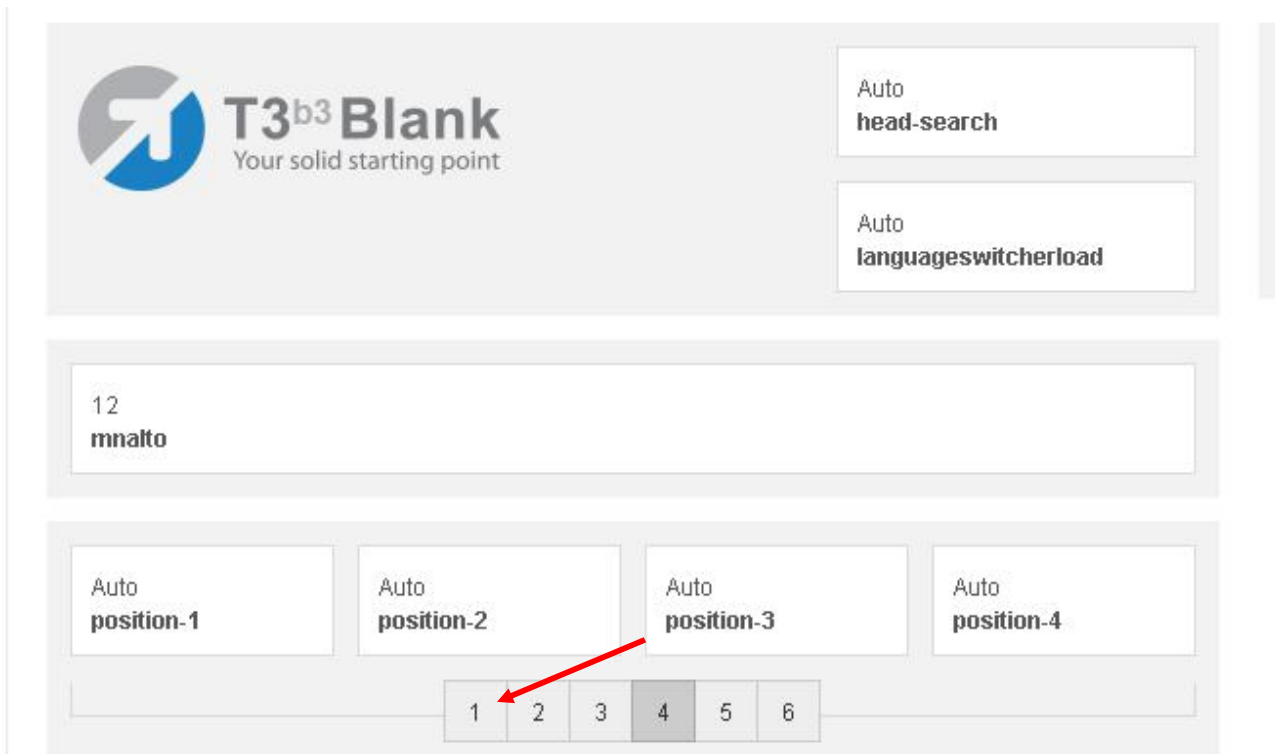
T3$^{b3}$ Blank
Your solid starting point

Auto
**head-search**

Auto
**languageswitcherload**

12
**mnalto**

Auto
**position-1**

Auto
**position-2**

Auto
**position-3**

Auto
**position-4**

1 2 3 4 5 6